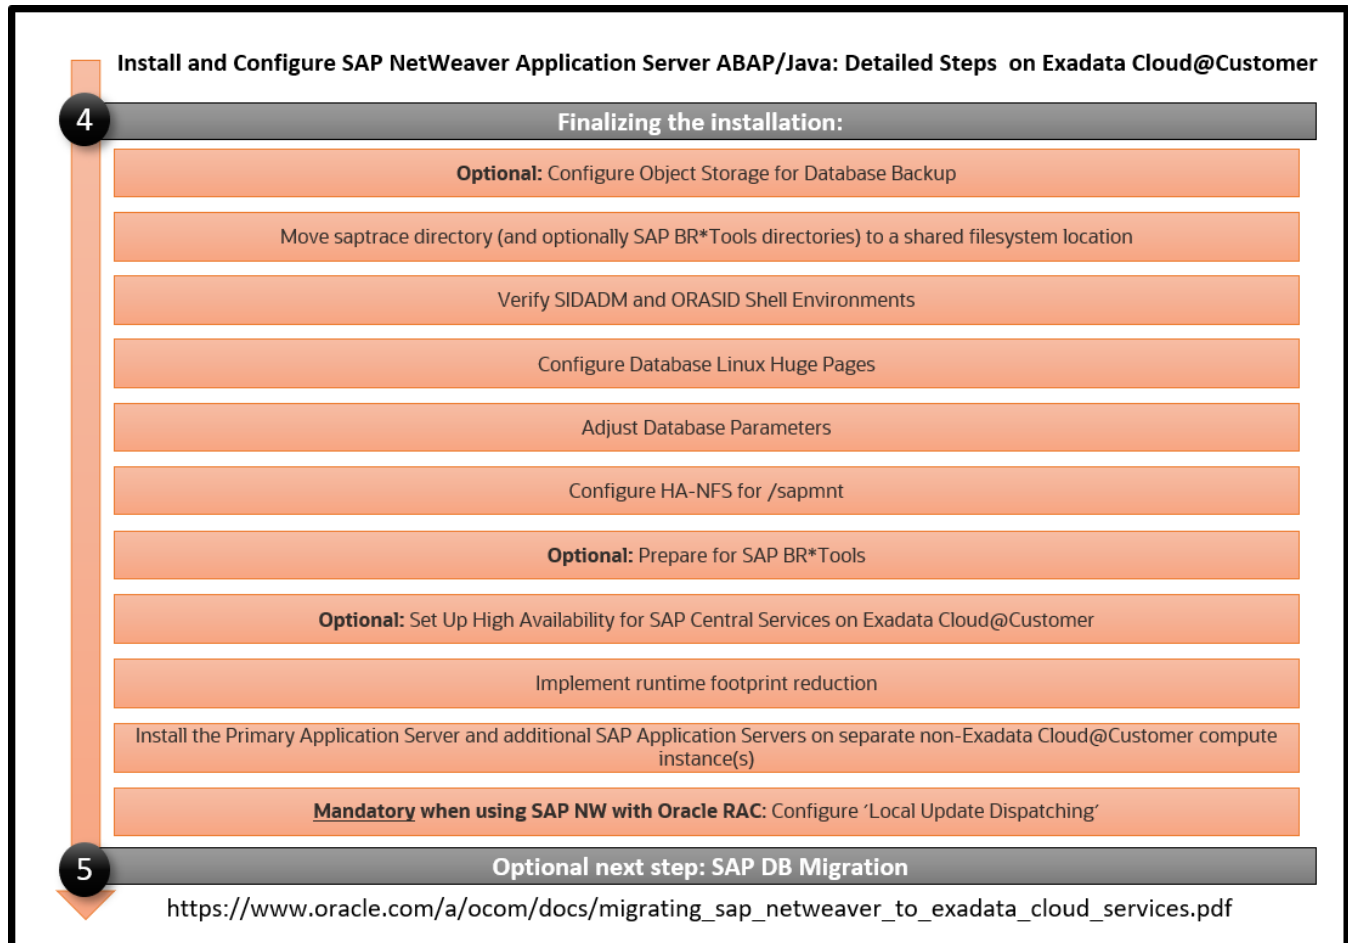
Install and Configure SAP NetWeaver Application Server ABAP/Java: Detailed Steps on Exadata Cloud@Customer

4

Finalizing the installation:

Optional: Configure Object Storage for Database Backup

Move saptrace directory (and optionally SAP BR*Tools directories) to a shared filesystem location

Verify SIDADM and ORASID Shell Environments

Configure Database Linux Huge Pages

Adjust Database Parameters

Configure HA-NFS for /sapmnt

Optional: Prepare for SAP BR*Tools

Optional: Set Up High Availability for SAP Central Services on Exadata Cloud@Customer

Implement runtime footprint reduction

Install the Primary Application Server and additional SAP Application Servers on separate non-Exadata Cloud@Customer compute instance(s)

Mandatory when using SAP NW with Oracle RAC: Configure 'Local Update Dispatching'

5

Optional next step: SAP DB Migration

https://www.oracle.com/a/ocom/docs/migrating_sap_netweaver_to_exadata_cloud_services.pdf